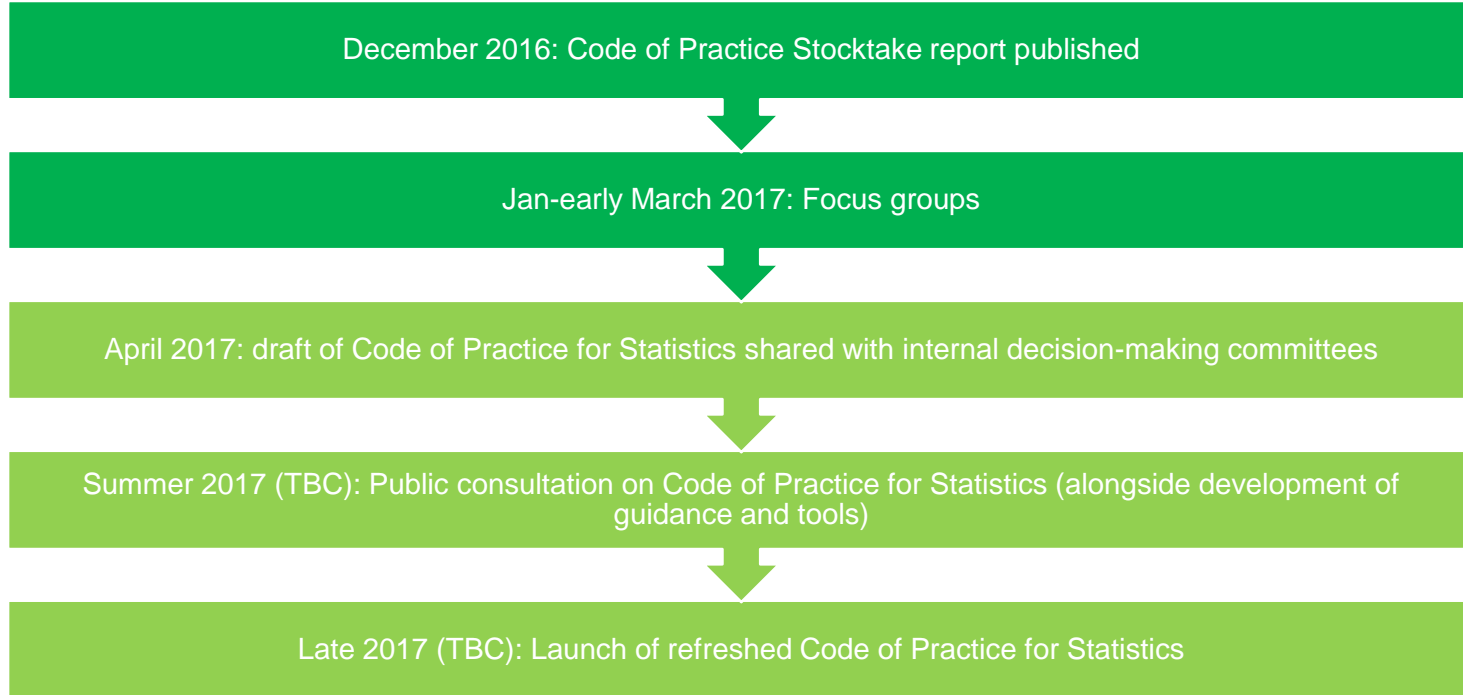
December 2016: Code of Practice Stocktake report published

Jan-early March 2017: Focus groups

April 2017: draft of Code of Practice for Statistics shared with internal decision-making committees

Summer 2017 (TBC): Public consultation on Code of Practice for Statistics (alongside development of guidance and tools)

Late 2017 (TBC): Launch of refreshed Code of Practice for Statistics